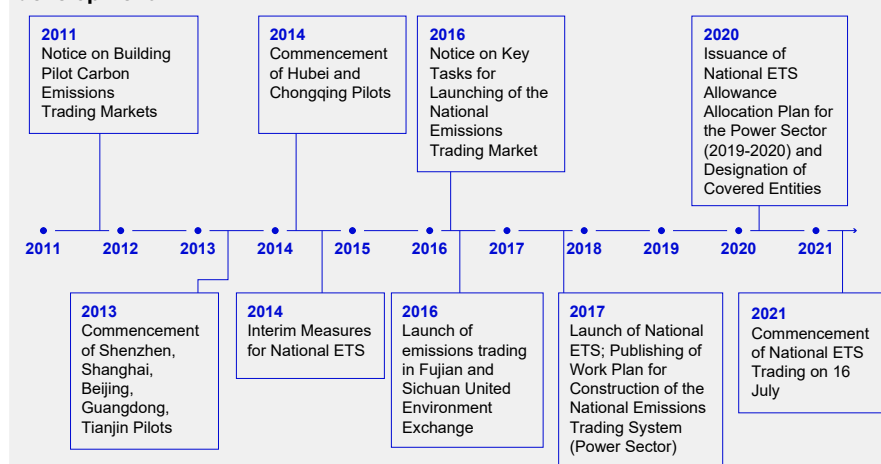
2011
Notice on Building Pilot Carbon Emissions Trading Markets

2014
Commencement of Hubei and Chongqing Pilots

2016
Notice on Key Tasks for Launching of the National Emissions Trading Market

2020
Issuance of National ETS Allowance Allocation Plan for the Power Sector (2019-2020) and Designation of Covered Entities

2011 2012 2013 2014 2015 2016 2017 2018 2019 2020 2021

2013
Commencement of Shenzhen, Shanghai, Beijing, Guangdong, Tianjin Pilots

2014
Interim Measures for National ETS

2016
Launch of emissions trading in Fujian and Sichuan United Environment Exchange

2017
Launch of National ETS; Publishing of Work Plan for Construction of the National Emissions Trading System (Power Sector)

2021
Commencement of National ETS Trading on 16 July